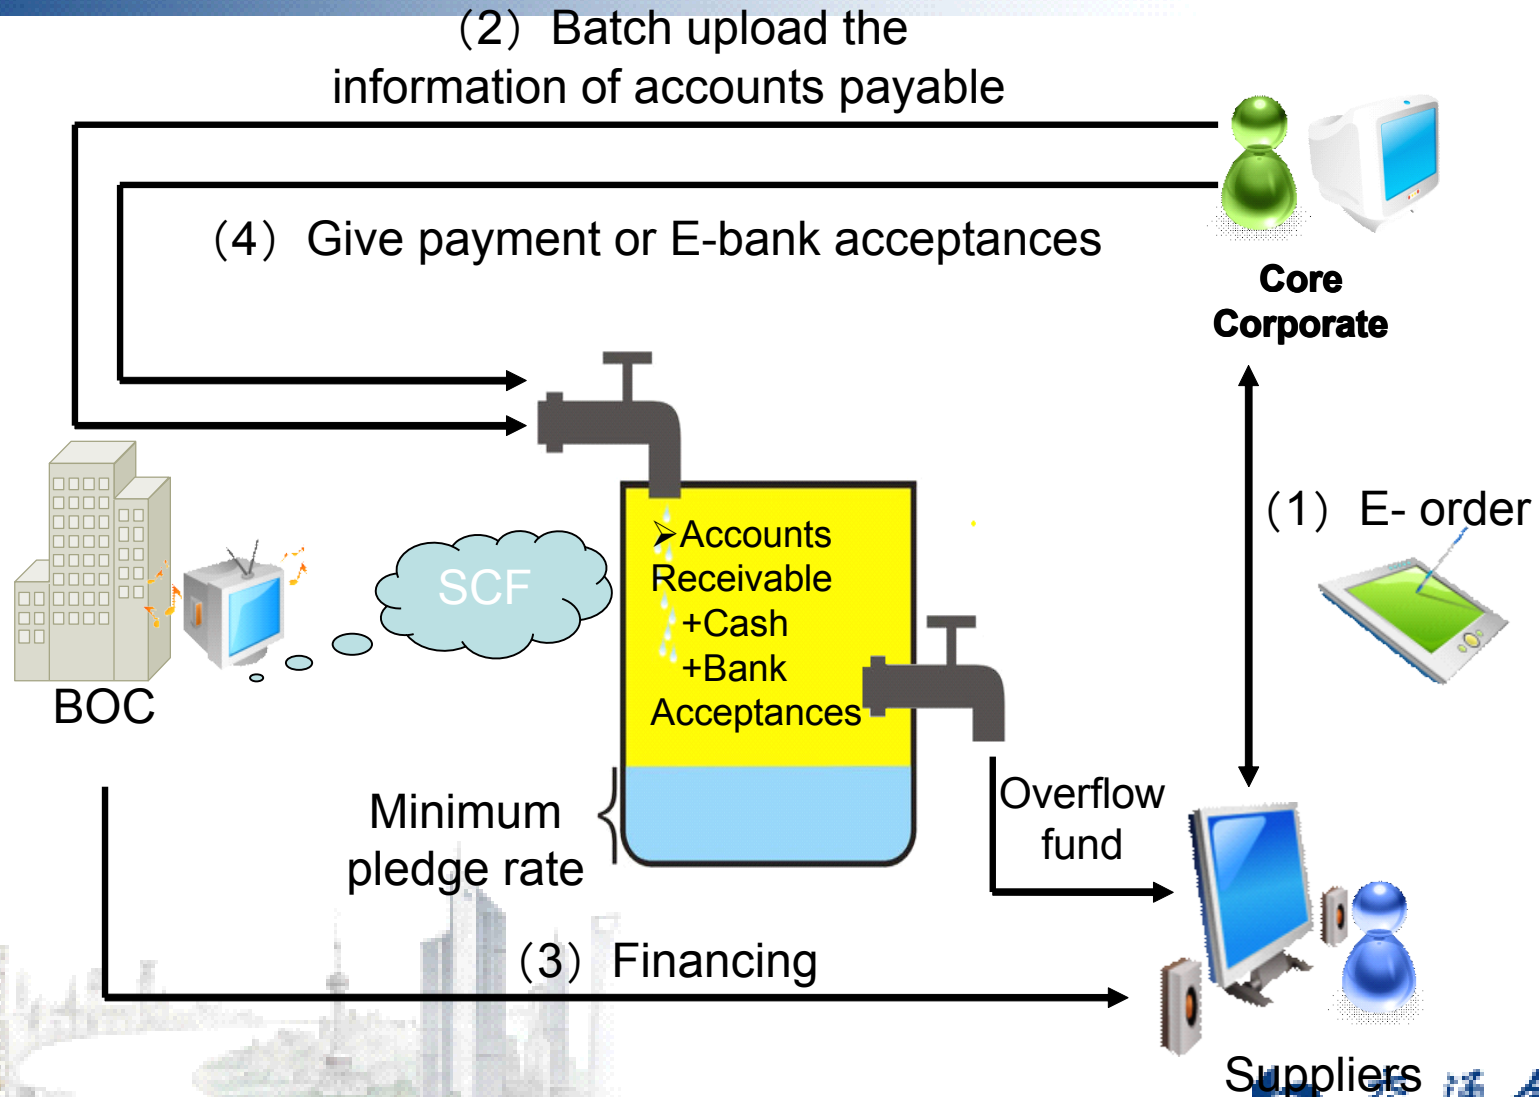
（2） Batch upload the information of accounts payable

（4） Give payment or E-bank acceptances

Core Corporate

（1） E- order

BOC

SCF

➢Accounts Receivable +Cash +Bank Acceptances

Minimum pledge rate

Overflow fund

（3） Financing

Suppliers